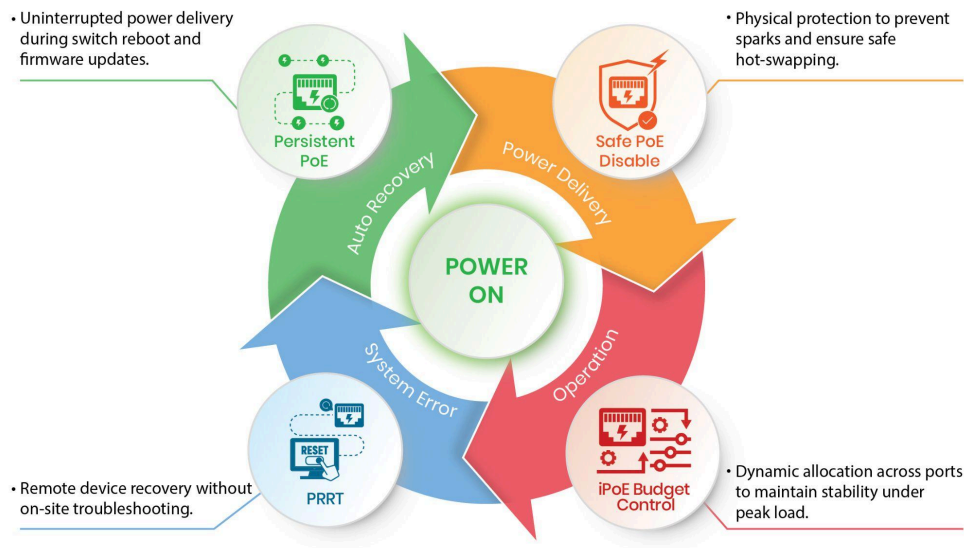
• Uninterrupted power delivery during switch reboot and firmware updates.

Persistent PoE

• Physical protection to prevent sparks and ensure safe hot-swapping.

Safe PoE Disable

Auto Recovery

Power Delivery

POWER ON

System Error

Operation

RESET

PRRT

iPoE Budget Control

• Remote device recovery without on-site troubleshooting.

• Dynamic allocation across ports to maintain stability under peak load.